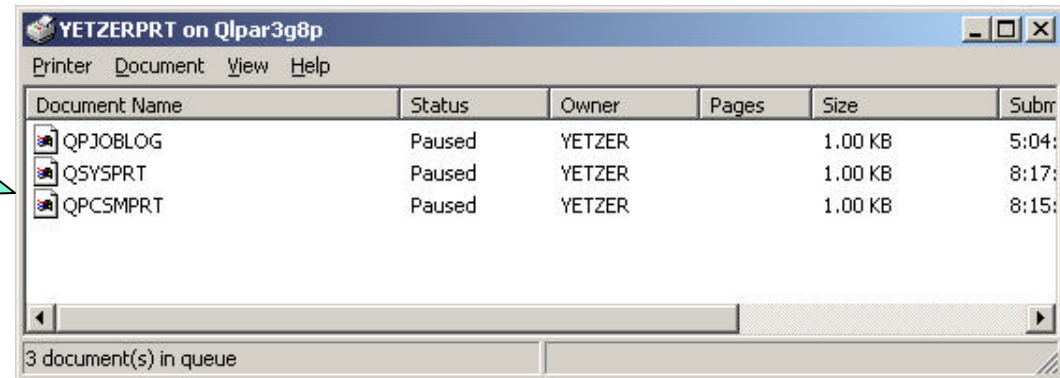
YETZERPRT on Qlpar3g8p

Printer Document View Help

| Document Name | Status | Owner | Pages | Size | Subm |
|---|---|---|---|---|---|
| QPJOBLOG | Paused | YETZER | | 1.00 KB | 5:04: |
| QSYSPRT | Paused | YETZER | | 1.00 KB | 8:17: |
| QPCSMPRT | Paused | YETZER | | 1.00 KB | 8:15: |

3 document(s) in queue